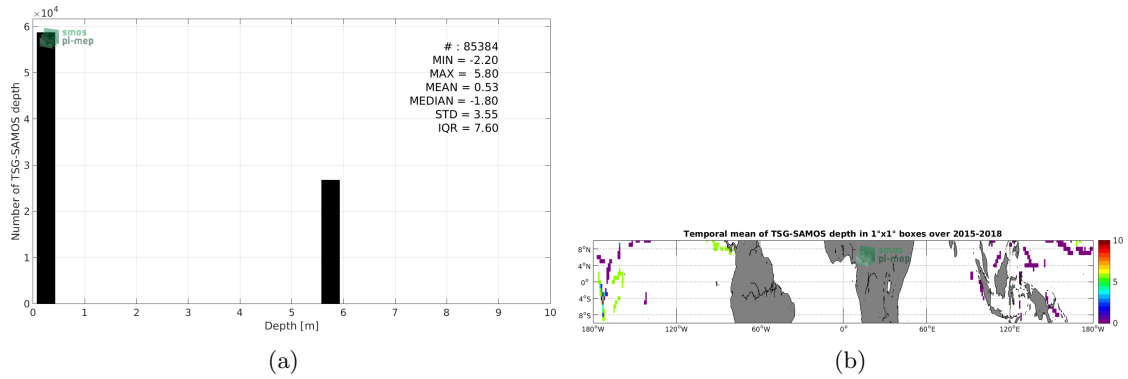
$\times 10^4$
smos
pi-mep
# : 85384
MIN = -2.20
MAX = 5.80
MEAN = 0.53
MEDIAN = -1.80
STD = 3.55
IQR = 7.60
Number of TSG-SAMOS depth
6
5
4
3
2
1
0
0 1 2 3 4 5 6 7 8 9 10
Depth [m]
(a)

Temporal mean of TSG-SAMOS depth in 1°x1° boxes over 2015-2018
smos
pi-mep
8°N
4°N
0°
4°S
8°S
180°W 120°W 60°W 0° 60°E 120°E 180°W
10
5
0
(b)